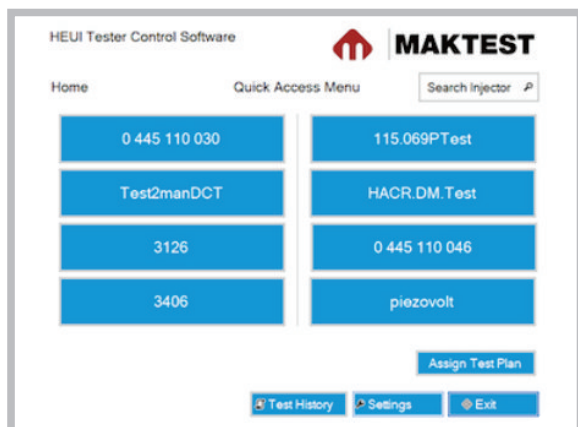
HEUI Tester Control Software

MAKTEST

Home

Quick Access Menu

Search Injector

0 445 110 030

115.069PTest

Test2manDCT

HACR.DM.Test

3126

0 445 110 046

3406

piezovolt

Assign Test Plan

Test History

Settings

Exit